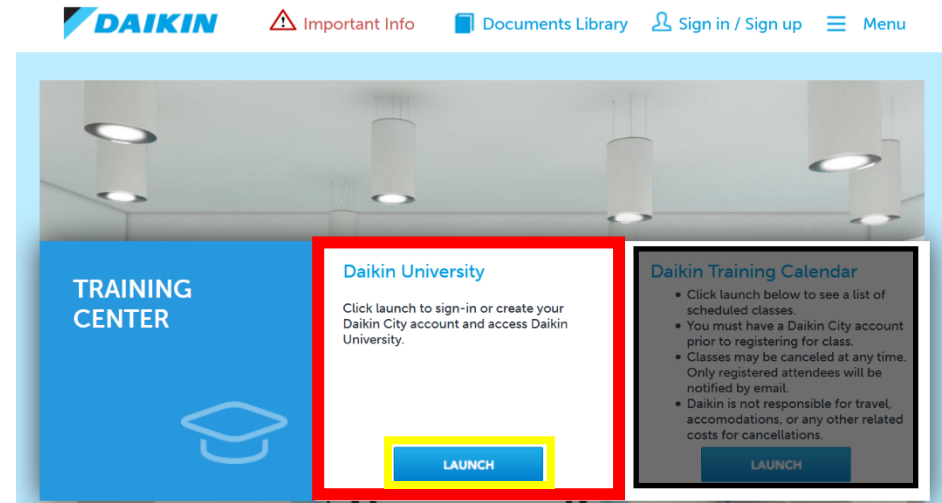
DAIKIN

Important Info

Documents Library

Sign in / Sign up

Menu

TRAINING CENTER

Daikin University

Click launch to sign-in or create your Daikin City account and access Daikin University.

LAUNCH

Daikin Training Calendar

- Click launch below to see a list of scheduled classes.
- You must have a Daikin City account prior to registering for class.
- Classes may be canceled at any time. Only registered attendees will be notified by email.
- Daikin is not responsible for travel, accomodations, or any other related costs for cancellations.

LAUNCH